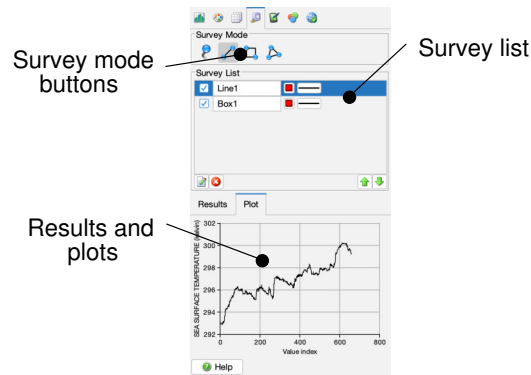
Survey Mode

Survey mode buttons

Survey List

Survey list

Line1

Box1

Results

Plot

Results and plots

SEA SURFACE TEMPERATURE (kelvin)

302

300

298

296

294

292

0

200

400

600

800

Value index

Help